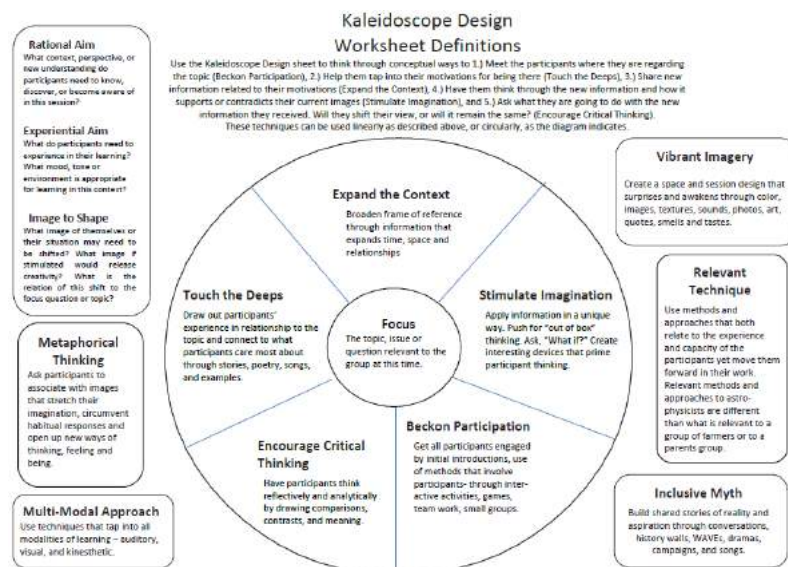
Kaleidoscope Design
Worksheet Definitions

Use the Kaleidoscope Design sheet to think through conceptual ways to 1.) Meet the participants where they are regarding the topic (Beckon Participation), 2.) Help them tap into their motivations for being there (Touch the Deeps), 3.) Share new information related to their motivations (Expand the Context), 4.) Have them think through the new information and how it supports or contradicts their current images (Stimulate Imagination), and 5.) Ask what they are going to do with the new information they received. Will they shift their view, or will it remain the same? (Encourage Critical Thinking). These techniques can be used linearly as described above, or circularly, as the diagram indicates.

Rational Aim
What context, perspective, or new understanding do participants need to know, discover, or become aware of in this session?

Experiential Aim
What do participants need to experience in their learning? What mood, tone or environment is appropriate for learning in this context?

Image to Shape
What image of themselves or their situation may need to be shifted? What image if stimulated would release creativity? What is the relation of this shift to the focus question or topic?

Metaphorical Thinking
Ask participants to associate with images that stretch their imagination, circumvent habitual responses and open up new ways of thinking, feeling and being.

Multi-Modal Approach
Use techniques that tap into all modalities of learning – auditory, visual, and kinesthetic.

Expand the Context
Broaden frame of reference through information that expands time, space and relationships

Touch the Deeps
Draw out participants' experience in relationship to the topic and connect to what participants care most about through stories, poetry, songs, and examples.

Focus
The topic, issue or question relevant to the group at this time.

Stimulate Imagination
Apply information in a unique way. Push for "out of box" thinking. Ask, "What if?" Create interesting devices that prime participant thinking.

Encourage Critical Thinking
Have participants think reflectively and analytically by drawing comparisons, contrasts, and meaning.

Beckon Participation
Get all participants engaged by initial introductions, use of methods that involve participants- through interactive activities, games, team work, small groups.

Vibrant Imagery
Create a space and session design that surprises and awakens through color, images, textures, sounds, photos, art, quotes, smells and tastes.

Relevant Technique
Use methods and approaches that both relate to the experience and capacity of the participants yet move them forward in their work. Relevant methods and approaches to astro-physicists are different than what is relevant to a group of farmers or to a parents group.

Inclusive Myth
Build shared stories of reality and aspiration through conversations, history walls, WAVEs, dramas, campaigns, and songs.